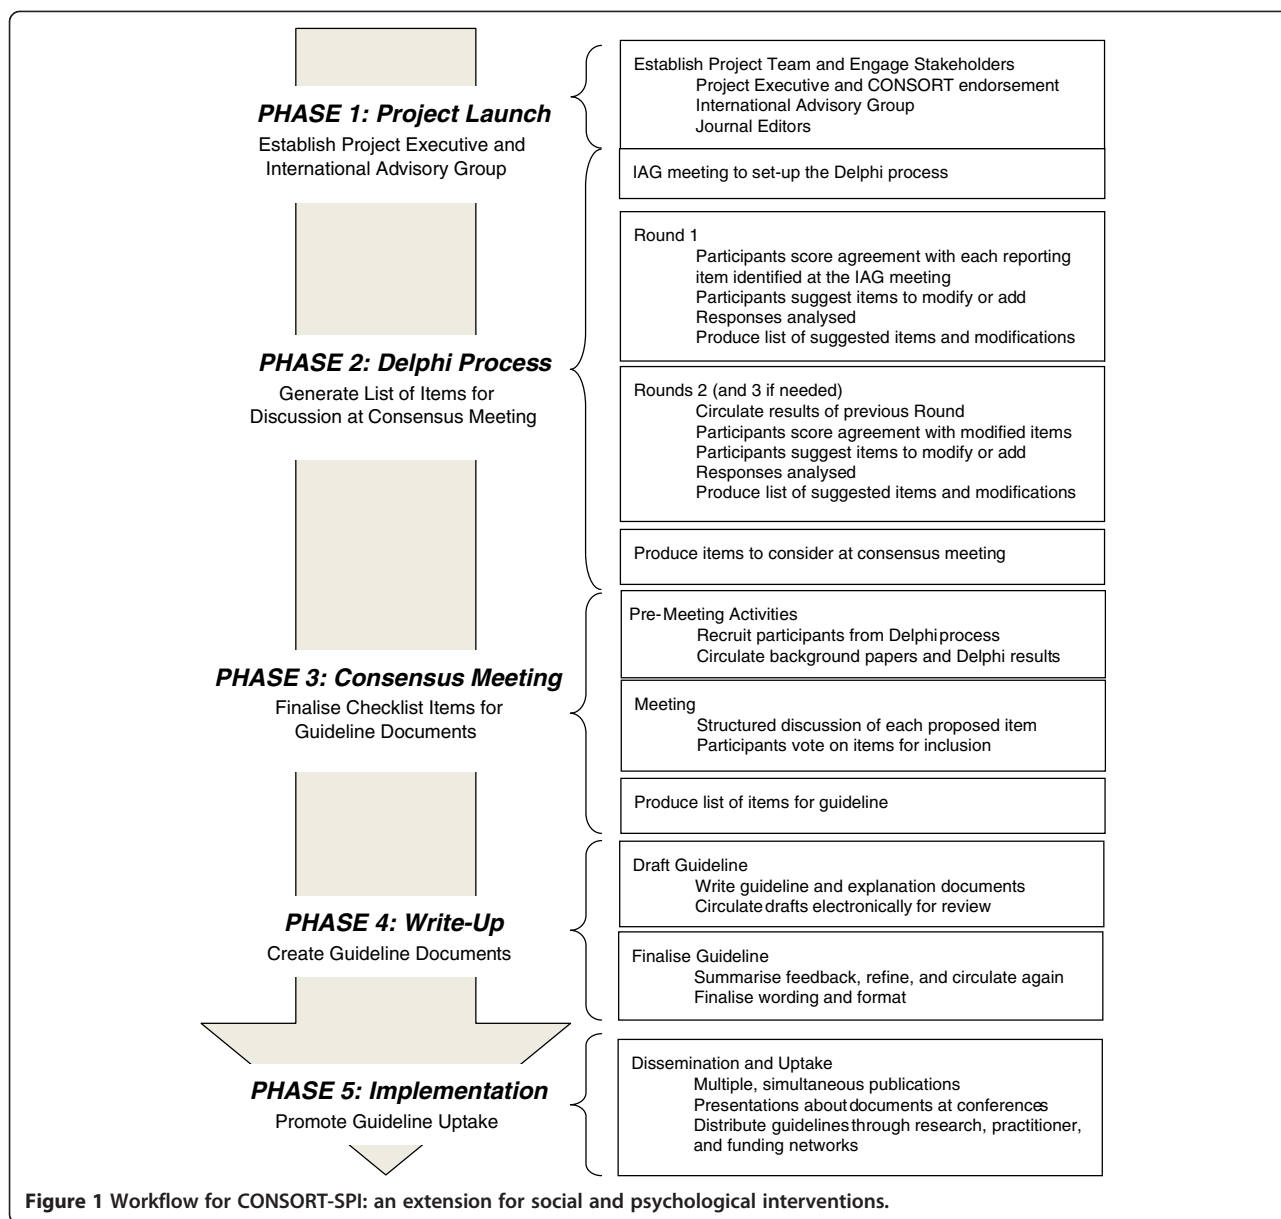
PHASE 1: Project Launch
Establish Project Executive and International Advisory Group

PHASE 2: Delphi Process
Generate List of Items for Discussion at Consensus Meeting

PHASE 3: Consensus Meeting
Finalise Checklist Items for Guideline Documents

PHASE 4: Write-Up
Create Guideline Documents

PHASE 5: Implementation
Promote Guideline Uptake

Establish Project Team and Engage Stakeholders
Project Executive and CONSORT endorsement
International Advisory Group
Journal Editors

IAG meeting to set-up the Delphi process

Round 1
Participants score agreement with each reporting item identified at the IAG meeting
Participants suggest items to modify or add
Responses analysed
Produce list of suggested items and modifications

Rounds 2 (and 3 if needed)
Circulate results of previous Round
Participants score agreement with modified items
Participants suggest items to modify or add
Responses analysed
Produce list of suggested items and modifications

Produce items to consider at consensus meeting

Pre-Meeting Activities
Recruit participants from Delphi process
Circulate background papers and Delphi results

Meeting
Structured discussion of each proposed item
Participants vote on items for inclusion

Produce list of items for guideline

Draft Guideline
Write guideline and explanation documents
Circulate drafts electronically for review

Finalise Guideline
Summarise feedback, refine, and circulate again
Finalise wording and format

Dissemination and Uptake
Multiple, simultaneous publications
Presentations about documents at conferences
Distribute guidelines through research, practitioner, and funding networks

Figure 1 Workflow for CONSORT-SPI: an extension for social and psychological interventions.